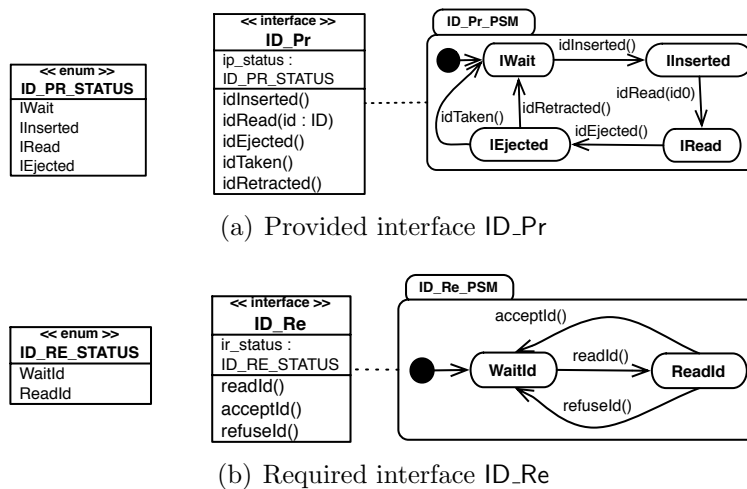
<< enum >>
ID_PR_STATUS
IWait
IInserted
IRead
IEjected

<< interface >>
ID_Pr
ip_status : ID_PR_STATUS
idInserted()
idRead(id : ID)
idEjected()
idTaken()
idRetracted()

ID_Pr_PSM
IWait
idInserted()
IInserted
idRead(id0)
idRetracted()
idTaken()
idEjected()
IEjected
IRead

(a) Provided interface ID_Pr

<< enum >>
ID_RE_STATUS
WaitId
ReadId

<< interface >>
ID_Re
ir_status : ID_RE_STATUS
readId()
acceptId()
refuseId()

ID_Re_PSM
acceptId()
readId()
WaitId
ReadId
refuseId()

(b) Required interface ID_Re